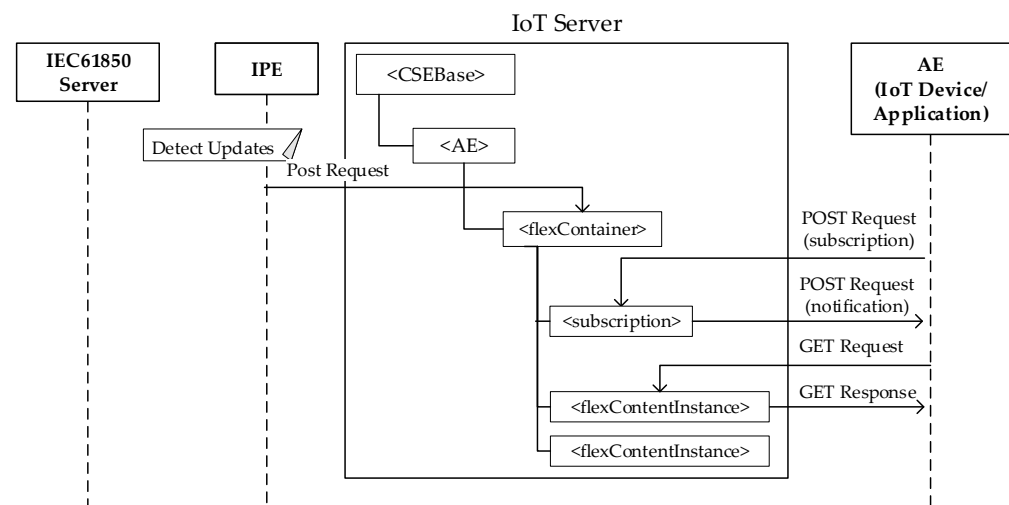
IoT Server

IEC61850 Server

IPE

<CSEBase>

AE (IoT Device/ Application)

Detect Updates

<AE>

Post Request

<flexContainer>

POST Request (subscription)

POST Request (notification)

<subscription>

GET Request

<flexContentInstance>

GET Response

<flexContentInstance>